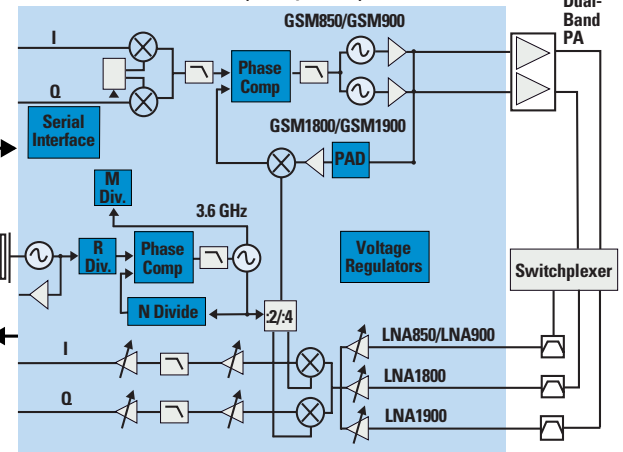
GSM850/GSM900

Dual-Band PA

I

Q

Phase Comp

Serial Interface

GSM1800/GSM1900

PAD

M Div.

3.6 GHz

R Div.

Phase Comp

Voltage Regulators

Switchplexer

N Divide

:2/:4

LNA850/LNA900

I

LNA1800

Q

LNA1900